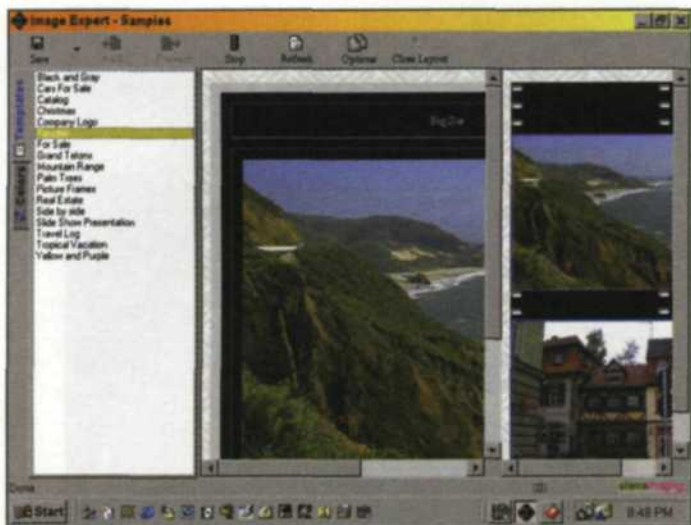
Image Expert - Samples

Save
Stop
Refresh
Options
Close Layout

Templates
Videos

Black and Gray
Cars For Sale
Catalog
Christmas
Company Logo
Fancifier
For Sale
Grand Tetons
Mountain Range
Palm Trees
Picture Frames
Real Estate
Side by side
Slide Show Presentation
Travel Log
Tropical Vacation
Yellow and Purple

Big Sur

Done

Start

8:48 PM